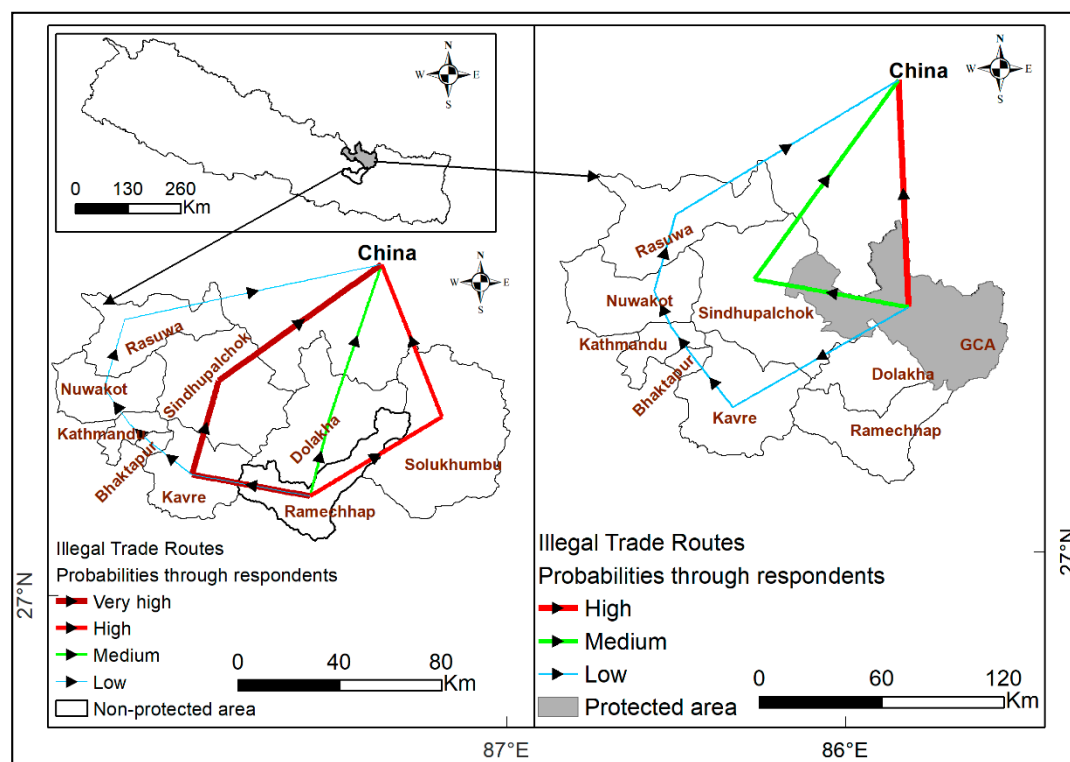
N
W E
S

0 130 260
Km

China

N
W E
S

Rasuwa
Nuwakot
Sindhupalchok
Kathmandu
Bhaktapur
Dolakha
Solukhumbu
Kavre
Ramechhap

Illegal Trade Routes
Probabilities through respondents
Very high
High
Medium
Low
Non-protected area

0 40 80
Km

27°N

87°E

China

N
W E
S

Rasuwa
Nuwakot
Sindhupalchok
Kathmandu
Bhaktapur
GCA
Dolakha
Kavre
Ramechhap

Illegal Trade Routes
Probabilities through respondents
High
Medium
Low
Protected area

0 60 120
Km

27°N

86°E